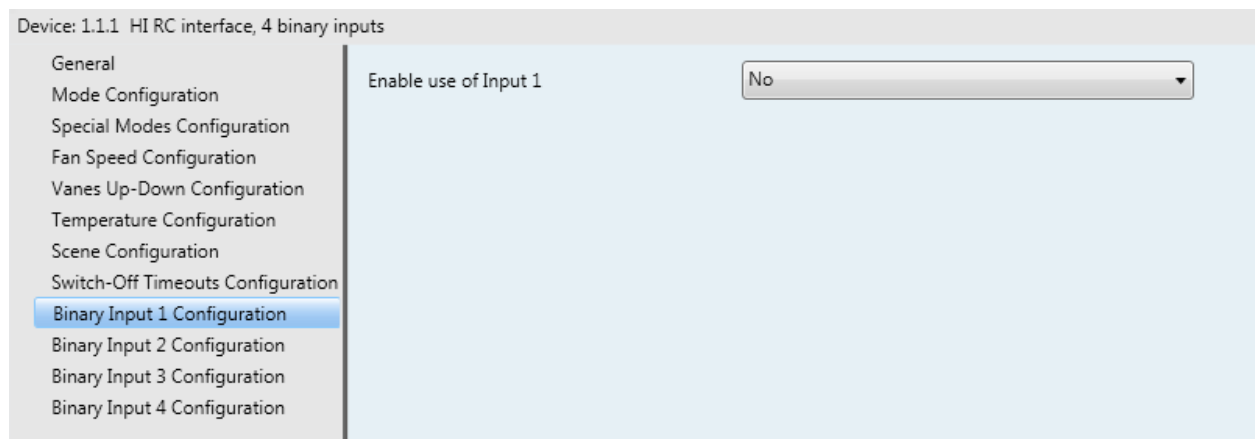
Device: 1.1.1 HI RC interface, 4 binary inputs

General
Mode Configuration
Special Modes Configuration
Fan Speed Configuration
Vanes Up-Down Configuration
Temperature Configuration
Scene Configuration
Switch-Off Timeouts Configuration
Binary Input 1 Configuration
Binary Input 2 Configuration
Binary Input 3 Configuration
Binary Input 4 Configuration

Enable use of Input 1

No